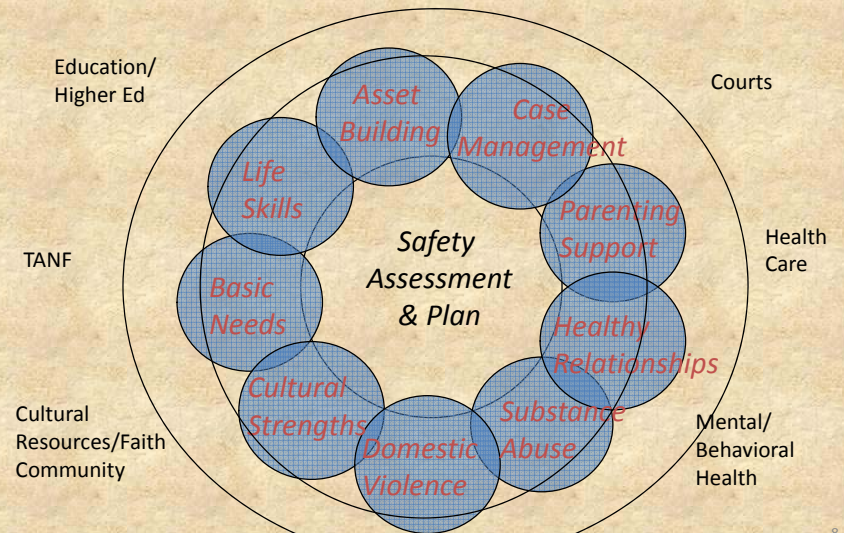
Education/ Higher Ed

Courts

Asset Building

Case Management

Life Skills

Parenting Support

Safety Assessment & Plan

Health Care

TANF

Basic Needs

Healthy Relationships

Cultural Strengths

Substance Abuse

Domestic Violence

Cultural Resources/Faith Community

Mental/ Behavioral Health